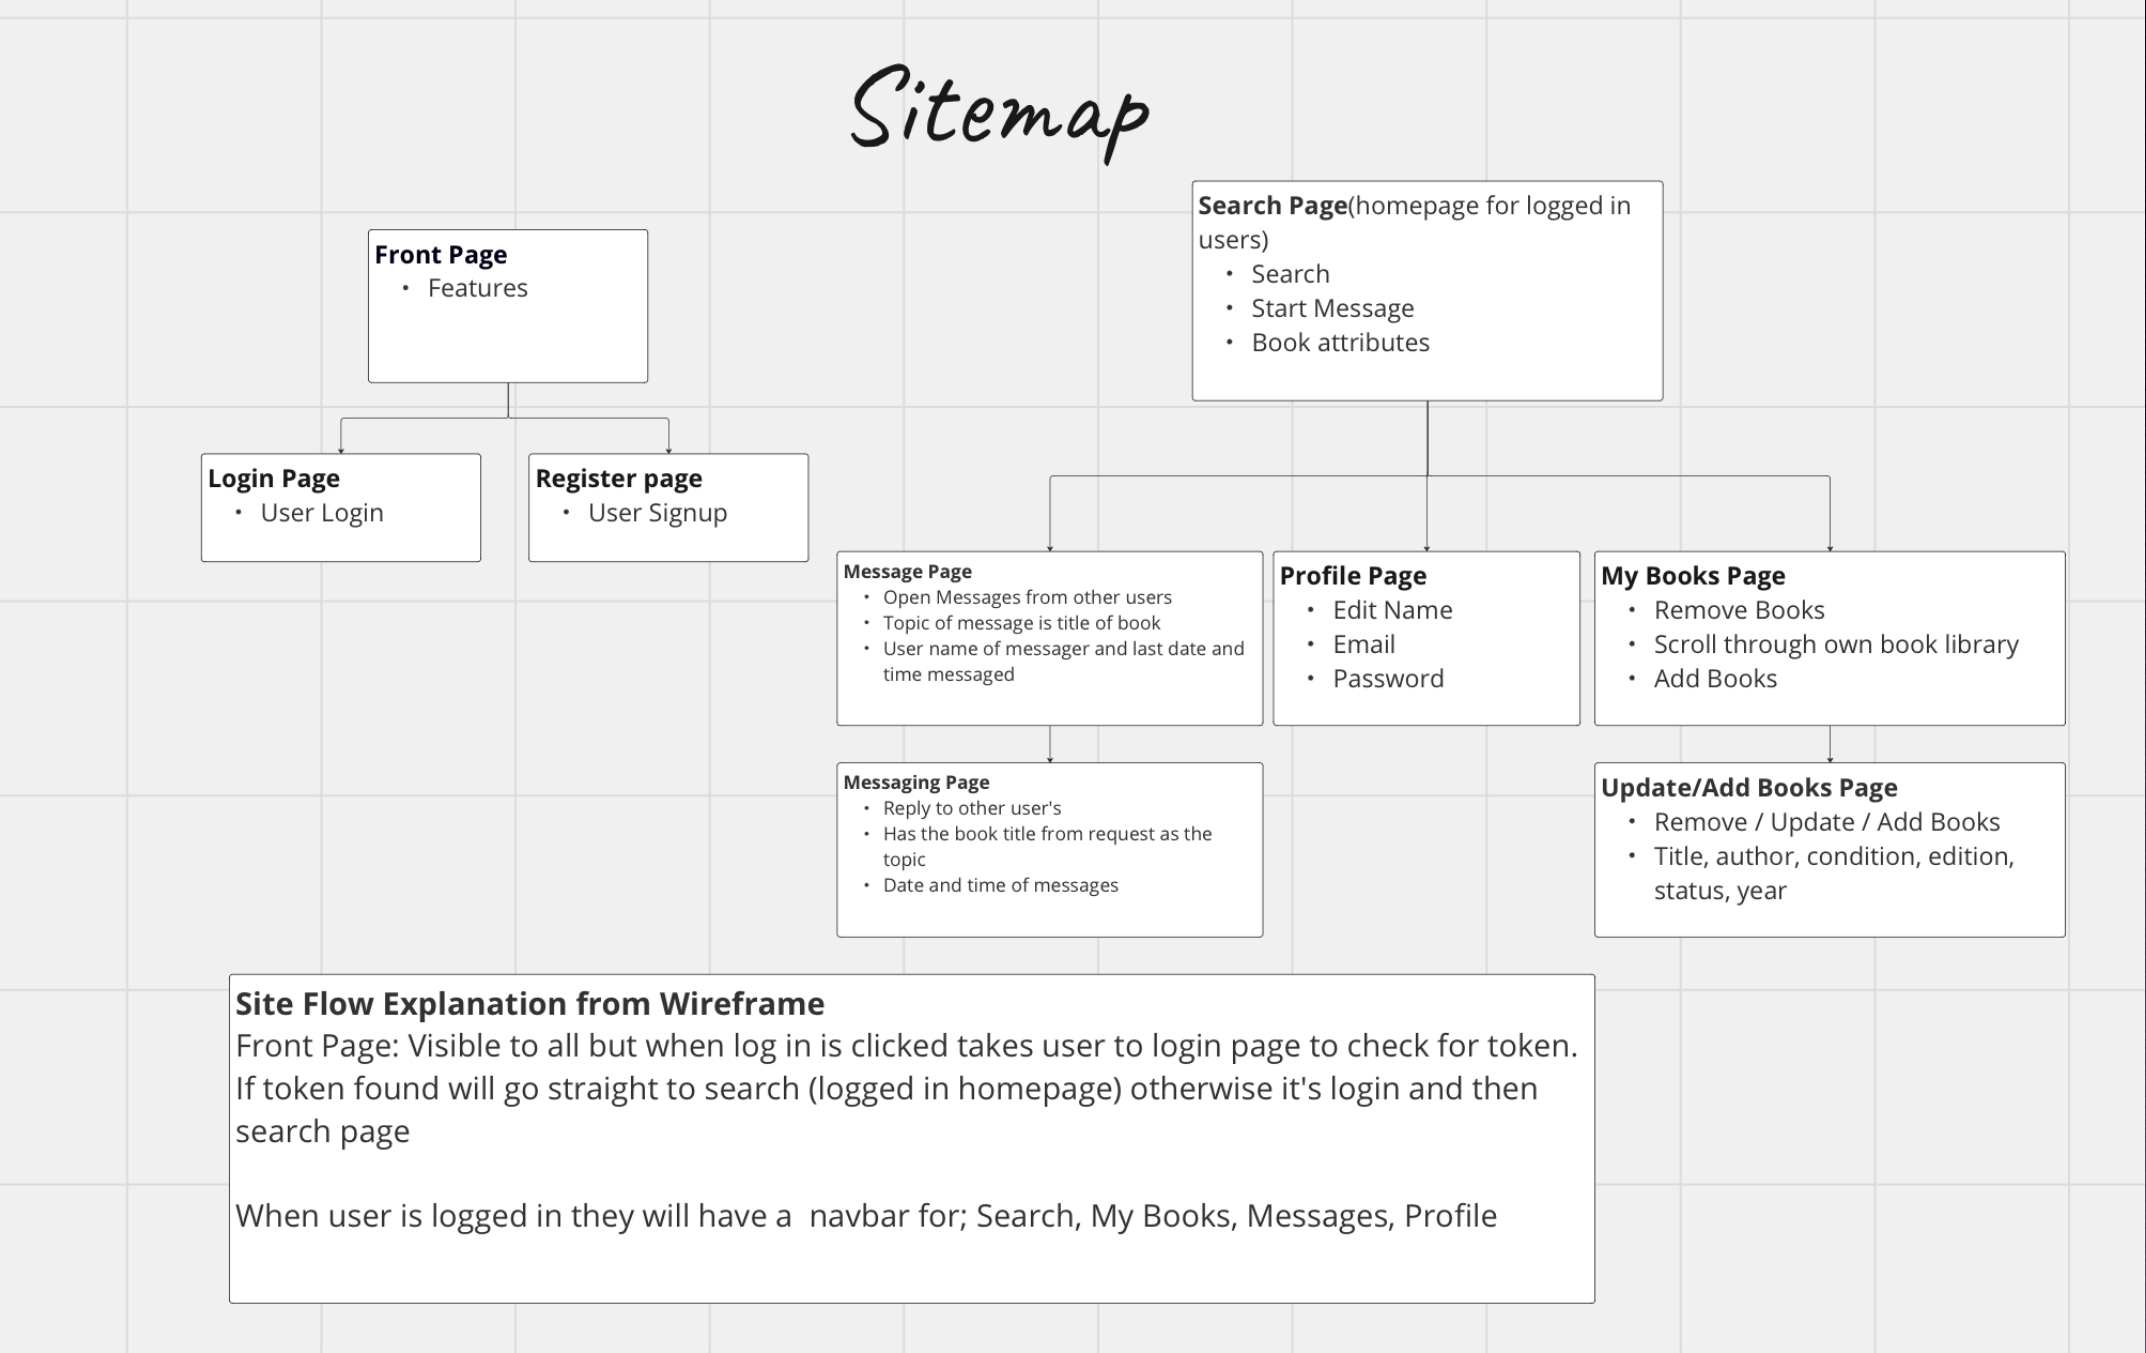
Sitemap

**Front Page**
- Features

**Login Page**
- User Login

**Register page**
- User Signup

**Search Page**(homepage for logged in users)
- Search
- Start Message
- Book attributes

**Message Page**
- Open Messages from other users
- Topic of message is title of book
- User name of messager and last date and time messaged

**Profile Page**
- Edit Name
- Email
- Password

**My Books Page**
- Remove Books
- Scroll through own book library
- Add Books

**Messaging Page**
- Reply to other user's
- Has the book title from request as the topic
- Date and time of messages

**Update/Add Books Page**
- Remove / Update / Add Books
- Title, author, condition, edition, status, year

**Site Flow Explanation from Wireframe**
Front Page: Visible to all but when log in is clicked takes user to login page to check for token. If token found will go straight to search (logged in homepage) otherwise it's login and then search page

When user is logged in they will have a navbar for; Search, My Books, Messages, Profile